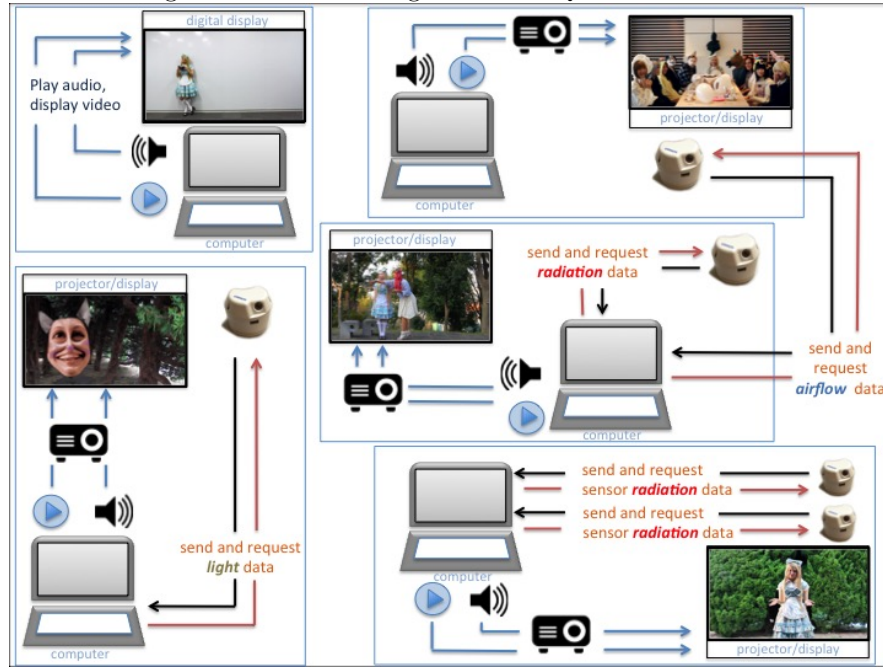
digital display

Play audio, display video

computer

projector/display

computer

projector/display

send and request radiation data

computer

send and request airflow data

projector/display

send and request light data

computer

send and request sensor radiation data

send and request sensor radiation data

computer

projector/display